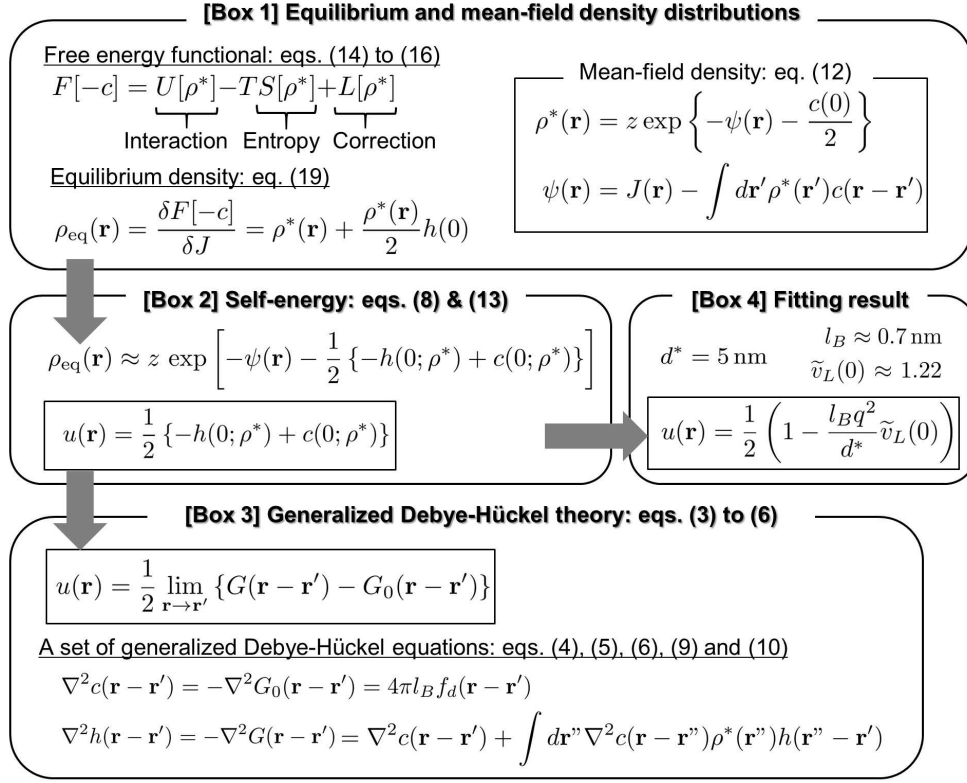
[Box 1] Equilibrium and mean-field density distributions

Free energy functional: eqs. (14) to (16)

$F[-c] = U[\rho^*] - TS[\rho^*] + L[\rho^*]$

Interaction Entropy Correction

Equilibrium density: eq. (19)

$\rho_{\mathrm{eq}}(\mathbf{r}) = \frac{\delta F[-c]}{\delta J} = \rho^*(\mathbf{r}) + \frac{\rho^*(\mathbf{r})}{2}h(0)$

Mean-field density: eq. (12)

$\rho^*(\mathbf{r}) = z\exp\left\{-\psi(\mathbf{r}) - \frac{c(0)}{2}\right\}$

$\psi(\mathbf{r}) = J(\mathbf{r}) - \int d\mathbf{r}'\rho^*(\mathbf{r}')c(\mathbf{r}-\mathbf{r}')$

[Box 2] Self-energy: eqs. (8) & (13)

$\rho_{\mathrm{eq}}(\mathbf{r}) \approx z\exp\left[-\psi(\mathbf{r}) - \frac{1}{2}\{-h(0;\rho^*) + c(0;\rho^*)\}\right]$

$u(\mathbf{r}) = \frac{1}{2}\{-h(0;\rho^*) + c(0;\rho^*)\}$

[Box 4] Fitting result

$d^* = 5\,\mathrm{nm}$ $l_B \approx 0.7\,\mathrm{nm}$ $\widetilde{v}_L(0) \approx 1.22$

$u(\mathbf{r}) = \frac{1}{2}\left(1 - \frac{l_B q^2}{d^*}\widetilde{v}_L(0)\right)$

[Box 3] Generalized Debye-Hückel theory: eqs. (3) to (6)

$u(\mathbf{r}) = \frac{1}{2}\lim_{\mathbf{r}\to\mathbf{r}'}\{G(\mathbf{r}-\mathbf{r}') - G_0(\mathbf{r}-\mathbf{r}')\}$

A set of generalized Debye-Hückel equations: eqs. (4), (5), (6), (9) and (10)

$\nabla^2 c(\mathbf{r}-\mathbf{r}') = -\nabla^2 G_0(\mathbf{r}-\mathbf{r}') = 4\pi l_B f_d(\mathbf{r}-\mathbf{r}')$

$\nabla^2 h(\mathbf{r}-\mathbf{r}') = -\nabla^2 G(\mathbf{r}-\mathbf{r}') = \nabla^2 c(\mathbf{r}-\mathbf{r}') + \int d\mathbf{r}"\nabla^2 c(\mathbf{r}-\mathbf{r}")\rho^*(\mathbf{r}")h(\mathbf{r}"-\mathbf{r}')$